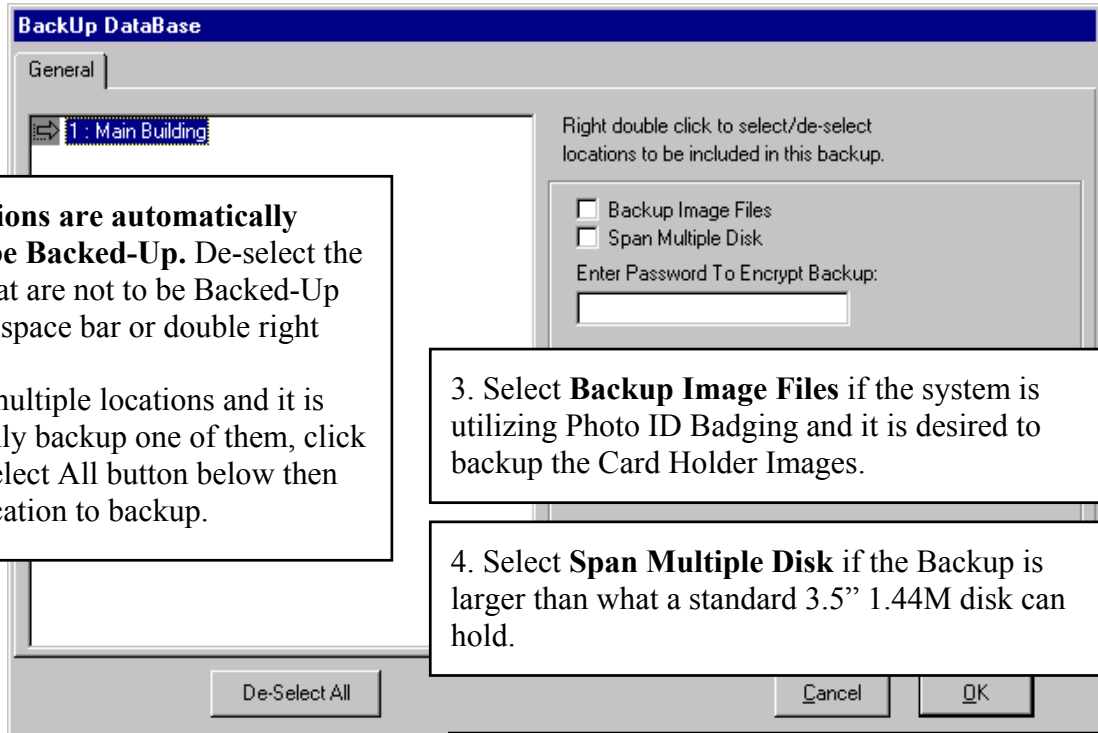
BackUp DataBase

General

1 : Main Building

Right double click to select/de-select locations to be included in this backup.

Backup Image Files

Span Multiple Disk

Enter Password To Encrypt Backup:

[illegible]ions are automatically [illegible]e Backed-Up. De-select the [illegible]at are not to be Backed-Up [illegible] space bar or double right

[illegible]ultiple locations and it is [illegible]ly backup one of them, click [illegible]elect All button below then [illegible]cation to backup.

3. Select **Backup Image Files** if the system is utilizing Photo ID Badging and it is desired to backup the Card Holder Images.

4. Select **Span Multiple Disk** if the Backup is larger than what a standard 3.5” 1.44M disk can hold.

De-Select All

Cancel

OK